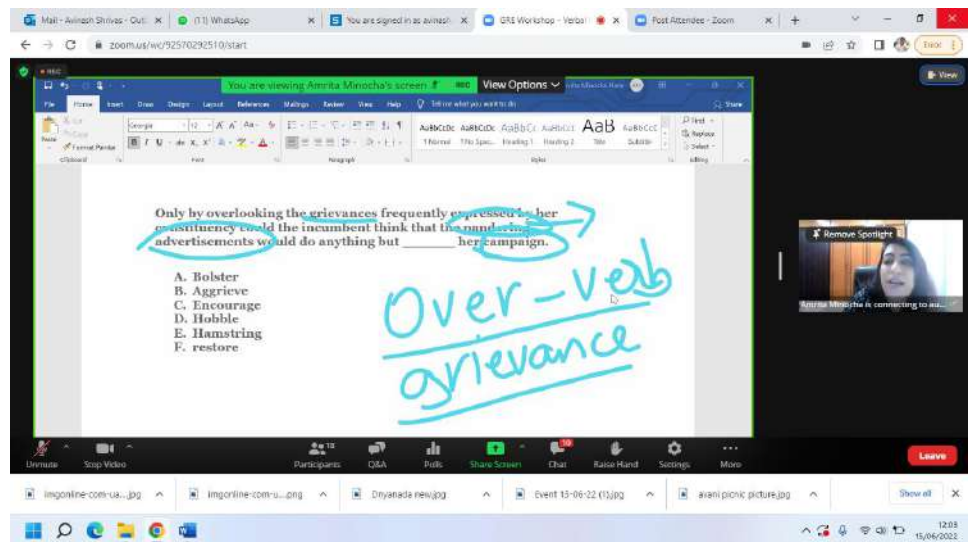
Mail - Avinash Shrivas - Outl ×
(11) WhatsApp ×
You are signed in as avinash ×
GRE Workshop - Verbal ×
Post Attendee - Zoom ×
+

zoom.us/wc/92570292510/start

Error

You are viewing Amrita Minocha's screen
View Options

View

File Home Insert Draw Design Layout References Mailings Review View Help Tell me what you want to do Share

Georgia 12 A A Aa

AaBbCcDc AaBbCcDc AaBbCc AaBbCcC AaB AaBbCcC
1 Normal 1 No Spac... Heading 1 Heading 2 Title Subtitle

Find Replace Select

Clipboard Font Paragraph Styles Editing

Only by overlooking the grievances frequently expressed by her constituency could the incumbent think that the pandering advertisements would do anything but _______ her campaign.

A. Bolster
B. Aggrieve
C. Encourage
D. Hobble
E. Hamstring
F. restore

Over-verb

grievance

Remove Spotlight

Amrita Minocha is connecting to au...

Unmute Stop Video Participants 13 Q&A Polls Share Screen Chat 10 Raise Hand Settings More Leave

imgonline-com-ua....jpg
imgonline-com-u....png
Dnyanada new.jpg
Event 15-06-22 (1).jpg
avani picnic picture.jpg
Show all

12:03
15/06/2022